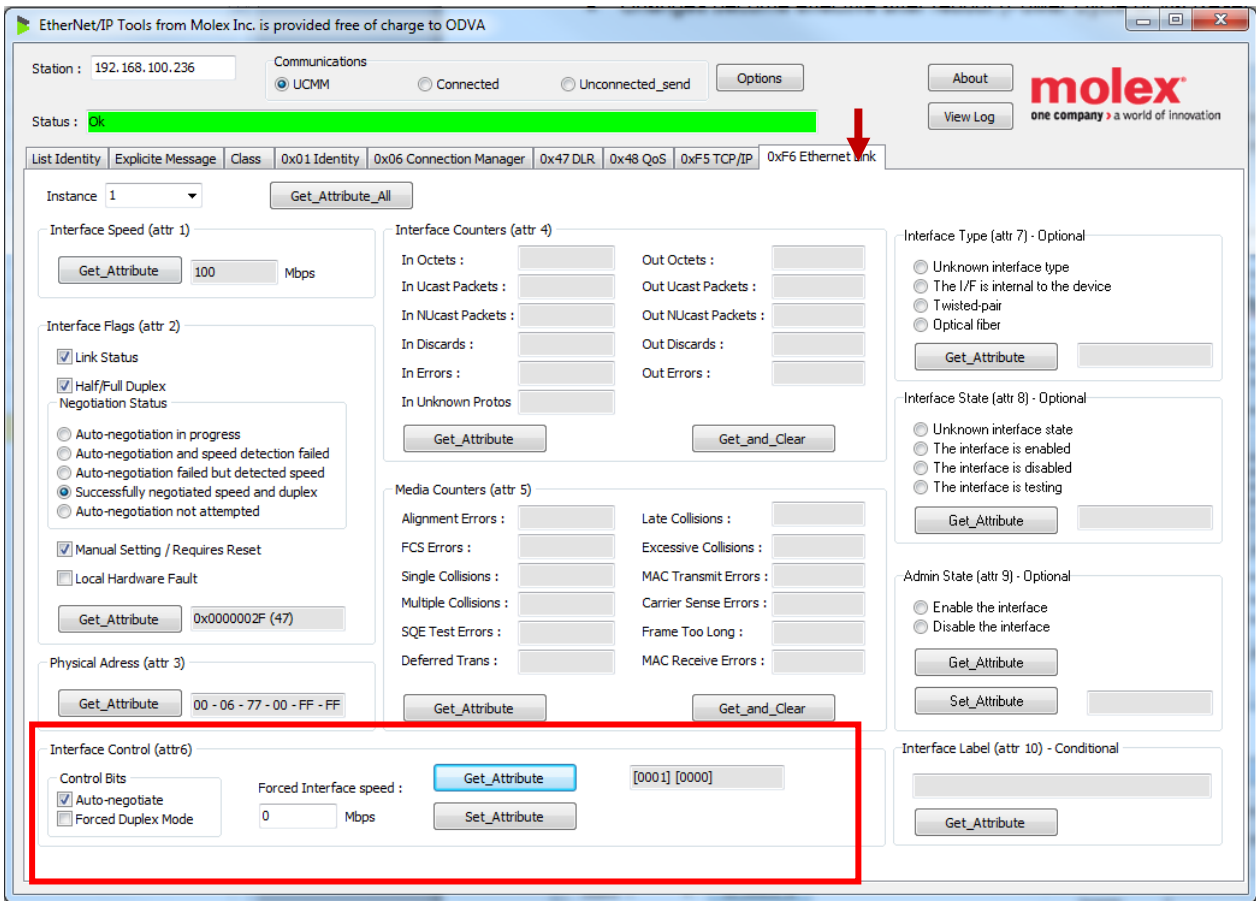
EtherNet/IP Tools from Molex Inc. is provided free of charge to ODVA

Station : 192.168.100.236
Communications
UCMM
Connected
Unconnected_send
Options
About
View Log
molex
one company > a world of innovation
Status : Ok

List Identity | Explicite Message | Class | 0x01 Identity | 0x06 Connection Manager | 0x47 DLR | 0x48 QoS | 0xF5 TCP/IP | 0xF6 Ethernet Link

Instance 1
Get_Attribute_All

Interface Speed (attr 1)
Get_Attribute 100 Mbps

Interface Flags (attr 2)
Link Status
Half/Full Duplex
Negotiation Status
Auto-negotiation in progress
Auto-negotiation and speed detection failed
Auto-negotiation failed but detected speed
Successfully negotiated speed and duplex
Auto-negotiation not attempted
Manual Setting / Requires Reset
Local Hardware Fault
Get_Attribute 0x0000002F (47)

Physical Adress (attr 3)
Get_Attribute 00 - 06 - 77 - 00 - FF - FF

Interface Counters (attr 4)
In Octets :
Out Octets :
In Ucast Packets :
Out Ucast Packets :
In NUcast Packets :
Out NUcast Packets :
In Discards :
Out Discards :
In Errors :
Out Errors :
In Unknown Protos
Get_Attribute
Get_and_Clear

Media Counters (attr 5)
Alignment Errors :
Late Collisions :
FCS Errors :
Excessive Collisions :
Single Collisions :
MAC Transmit Errors :
Multiple Collisions :
Carrier Sense Errors :
SQE Test Errors :
Frame Too Long :
Deferred Trans :
MAC Receive Errors :
Get_Attribute
Get_and_Clear

Interface Type (attr 7) - Optional
Unknown interface type
The I/F is internal to the device
Twisted-pair
Optical fiber
Get_Attribute

Interface State (attr 8) - Optional
Unknown interface state
The interface is enabled
The interface is disabled
The interface is testing
Get_Attribute

Admin State (attr 9) - Optional
Enable the interface
Disable the interface
Get_Attribute
Set_Attribute

Interface Control (attr6)
Control Bits
Auto-negotiate
Forced Duplex Mode
Forced Interface speed :
0 Mbps
Get_Attribute
Set_Attribute
[0001] [0000]

Interface Label (attr 10) - Conditional
Get_Attribute